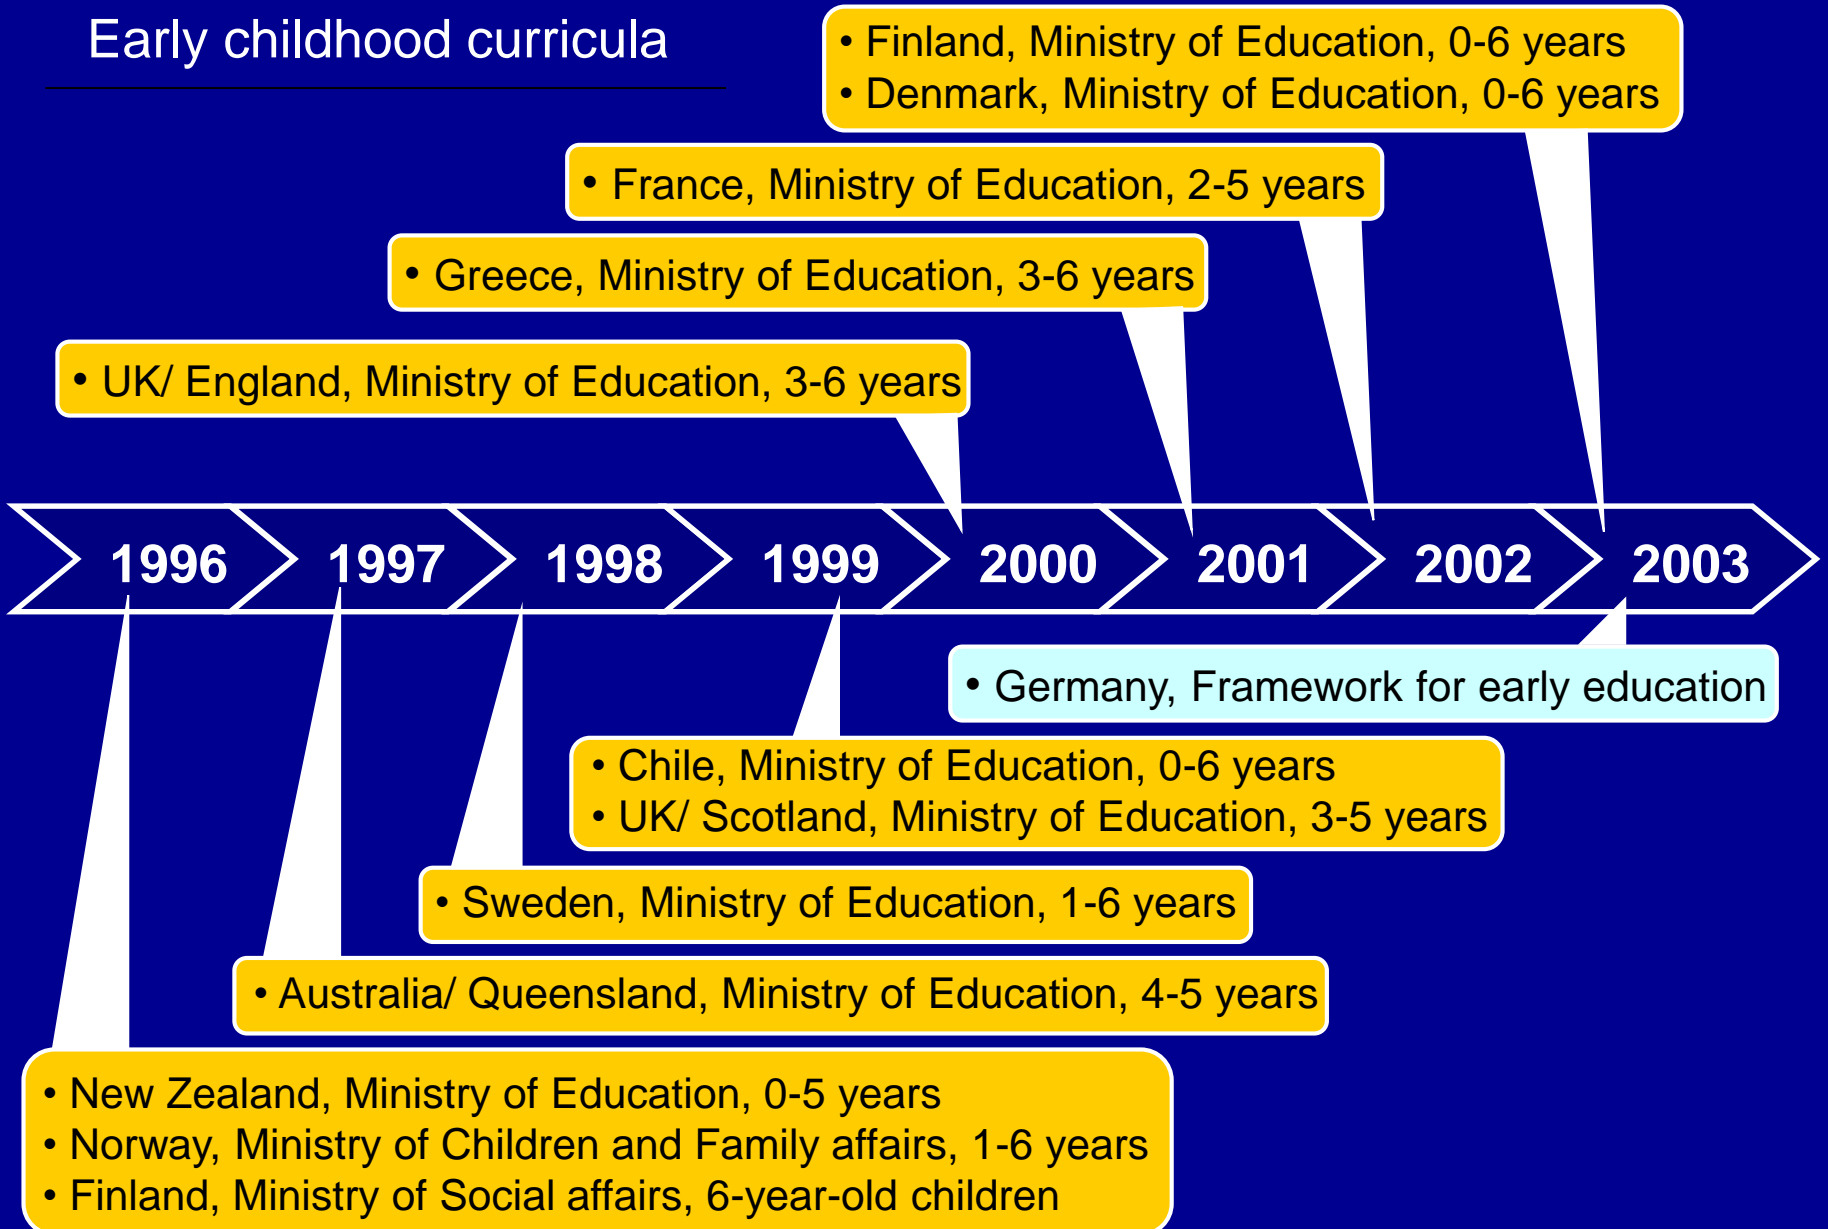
Early childhood curricula

• Finland, Ministry of Education, 0-6 years
• Denmark, Ministry of Education, 0-6 years

• France, Ministry of Education, 2-5 years

• Greece, Ministry of Education, 3-6 years

• UK/ England, Ministry of Education, 3-6 years

1996 1997 1998 1999 2000 2001 2002 2003

• Germany, Framework for early education

• Chile, Ministry of Education, 0-6 years
• UK/ Scotland, Ministry of Education, 3-5 years

• Sweden, Ministry of Education, 1-6 years

• Australia/ Queensland, Ministry of Education, 4-5 years

• New Zealand, Ministry of Education, 0-5 years
• Norway, Ministry of Children and Family affairs, 1-6 years
• Finland, Ministry of Social affairs, 6-year-old children